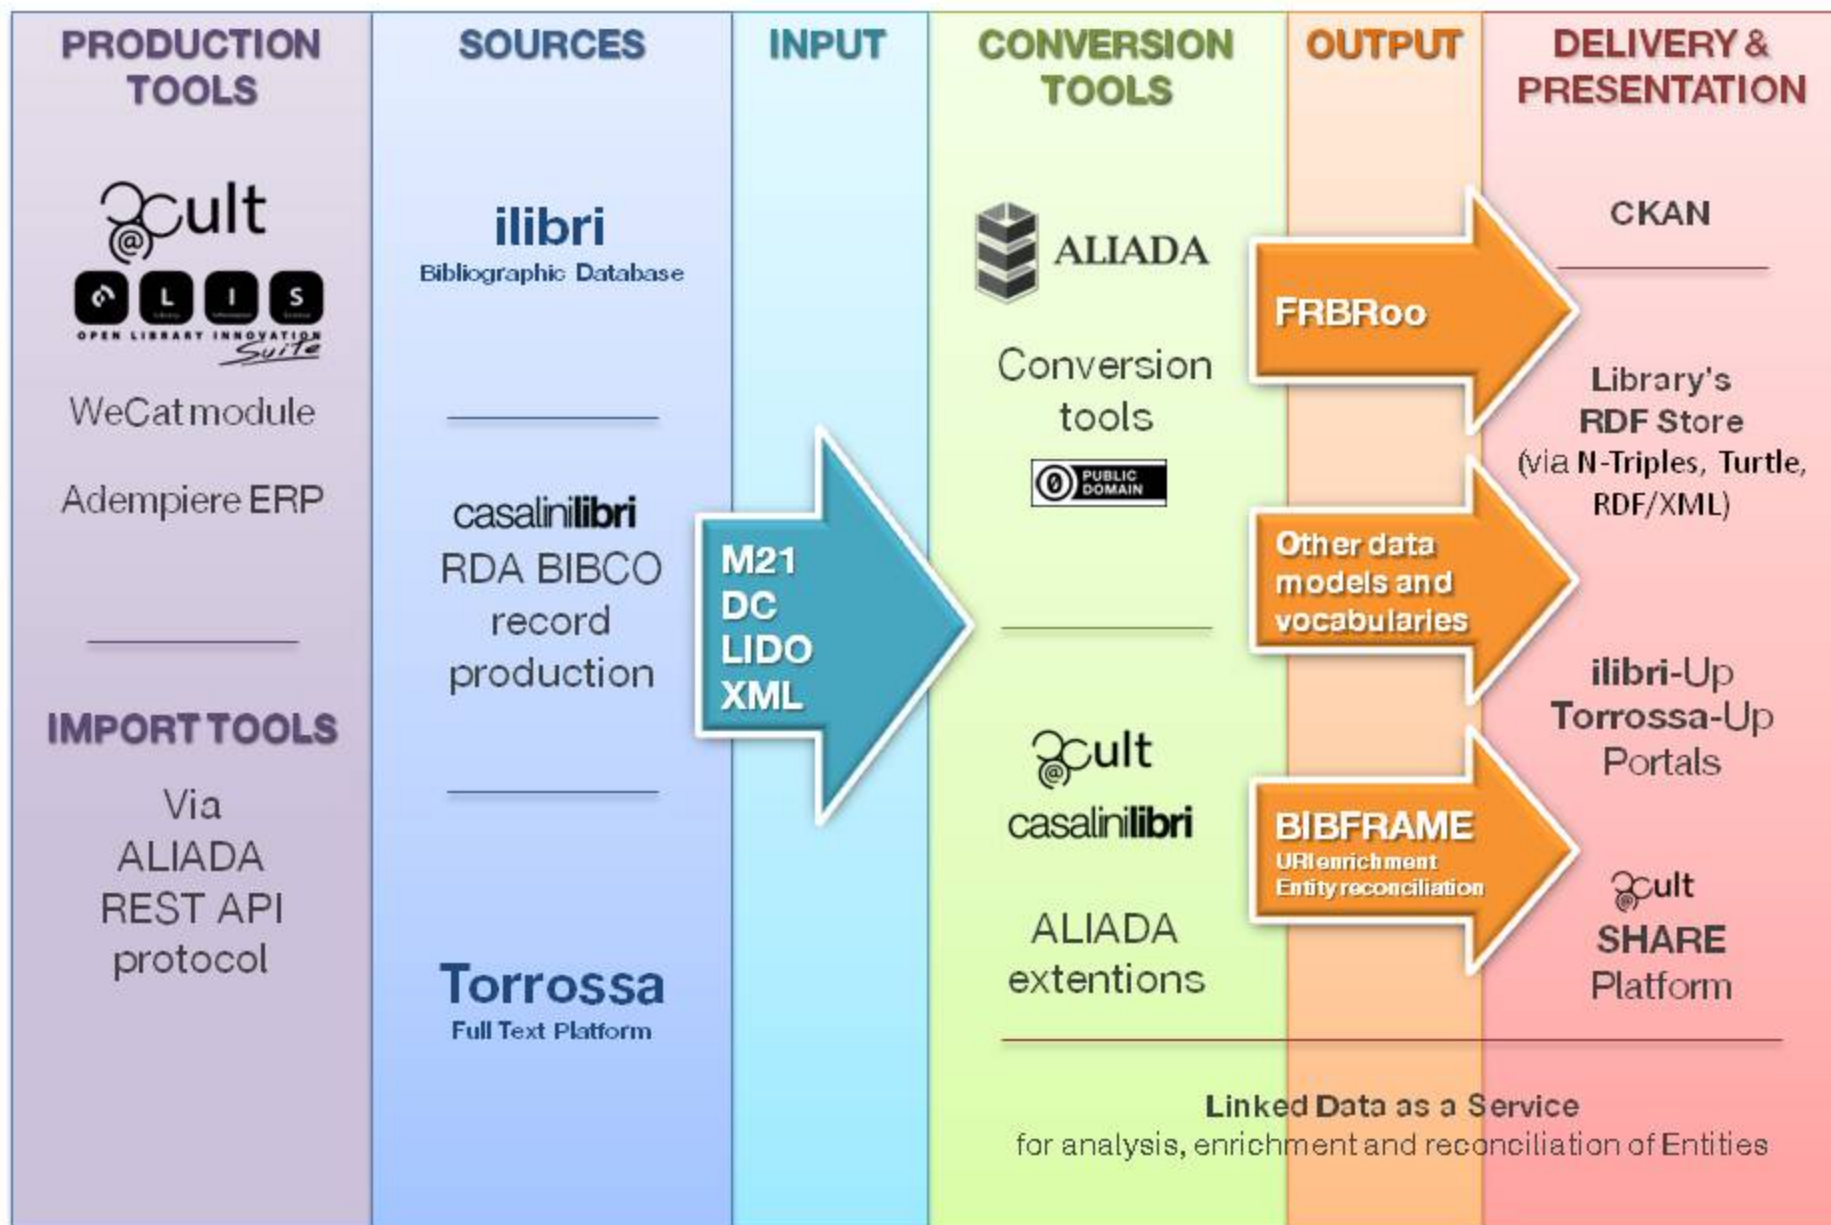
PRODUCTION TOOLS

@cult

O L I S

OPEN LIBRARY INNOVATION Suite

WeCat module

Adempiere ERP

IMPORT TOOLS

Via ALIADA REST API protocol

SOURCES

ilibri

Bibliographic Database

casalinilibri

RDA BIBCO record production

Torrossa

Full Text Platform

INPUT

M21
DC
LIDO
XML

CONVERSION TOOLS

ALIADA

Conversion tools

PUBLIC DOMAIN

@cult

casalinilibri

ALIADA extentions

OUTPUT

FRBRoo

Other data models and vocabularies

BIBFRAME
URI enrichment
Entity reconciliation

DELIVERY & PRESENTATION

CKAN

Library's RDF Store (via N-Triples, Turtle, RDF/XML)

ilibri-Up
Torrossa-Up
Portals

@cult
SHARE
Platform

Linked Data as a Service
for analysis, enrichment and reconciliation of Entities